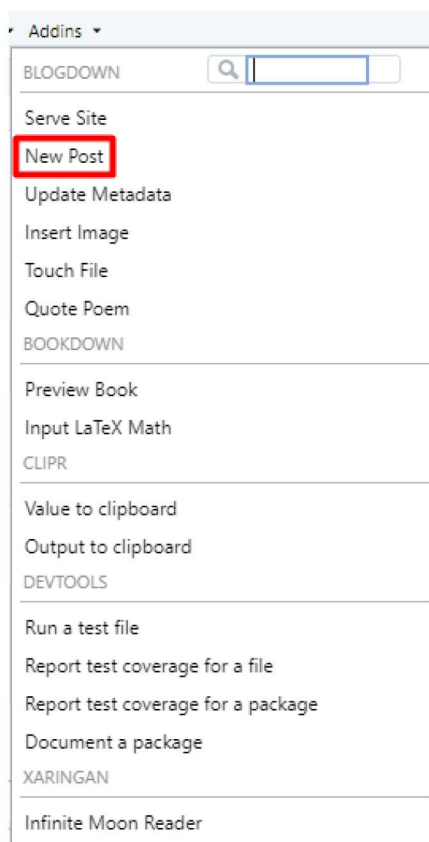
Addins

BLOGDOWN

Serve Site
New Post
Update Metadata
Insert Image
Touch File
Quote Poem

BOOKDOWN

Preview Book
Input LaTeX Math

CLIPR

Value to clipboard
Output to clipboard

DEVTOOLS

Run a test file
Report test coverage for a file
Report test coverage for a package
Document a package

XARINGAN

Infinite Moon Reader